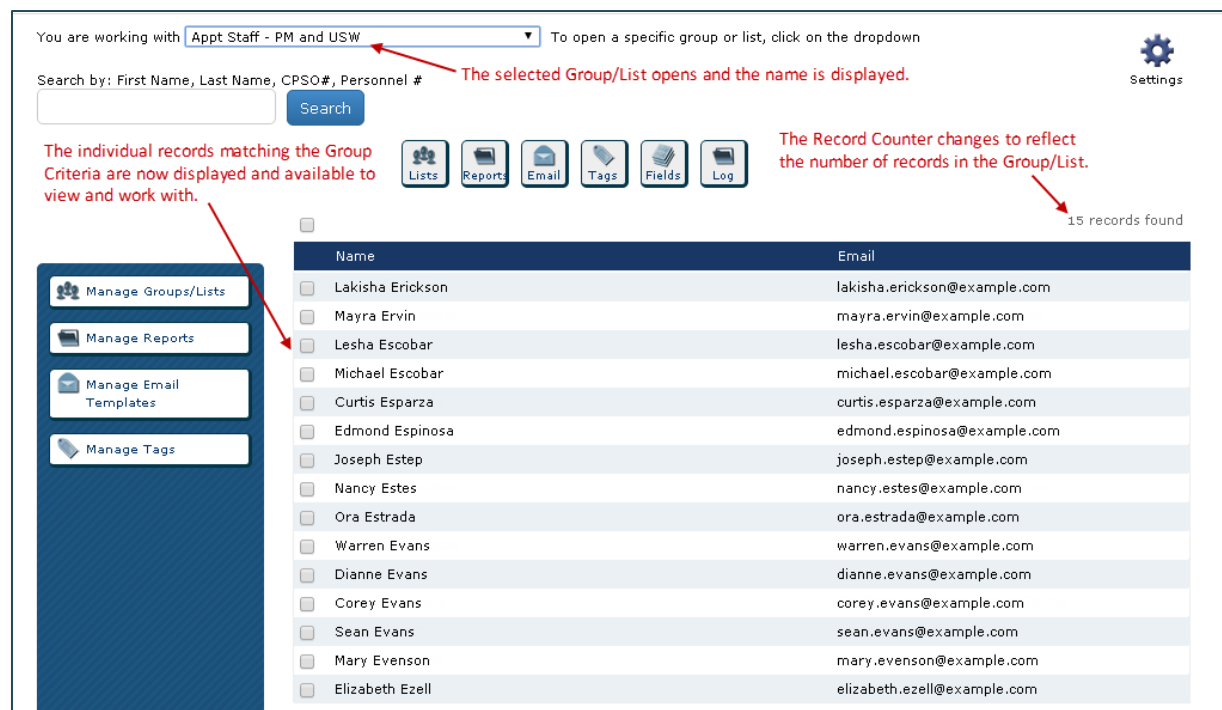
You are working with Appt Staff - PM and USW ▼ To open a specific group or list, click on the dropdown

Settings

Search by: First Name, Last Name, CPSO#, Personnel #

The selected Group/List opens and the name is displayed.

Search

The individual records matching the Group Criteria are now displayed and available to view and work with.

Lists Reports Email Tags Fields Log

The Record Counter changes to reflect the number of records in the Group/List.

15 records found

Manage Groups/Lists

Manage Reports

Manage Email Templates

Manage Tags

| Name | Email |
|---|---|
| Lakisha Erickson | lakisha.erickson@example.com |
| Mayra Ervin | mayra.ervin@example.com |
| Lesha Escobar | lesha.escobar@example.com |
| Michael Escobar | michael.escobar@example.com |
| Curtis Esparza | curtis.esparza@example.com |
| Edmond Espinosa | edmond.espinosa@example.com |
| Joseph Estep | joseph.estep@example.com |
| Nancy Estes | nancy.estes@example.com |
| Ora Estrada | ora.estrada@example.com |
| Warren Evans | warren.evans@example.com |
| Dianne Evans | dianne.evans@example.com |
| Corey Evans | corey.evans@example.com |
| Sean Evans | sean.evans@example.com |
| Mary Evenson | mary.evenson@example.com |
| Elizabeth Ezell | elizabeth.ezell@example.com |